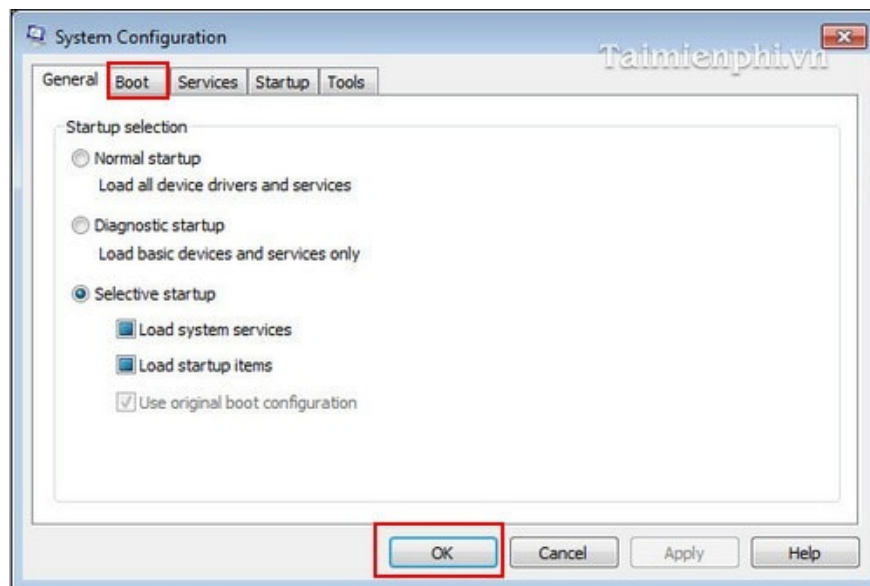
System Configuration
Taimienphi.vn
General Boot Services Startup Tools

Startup selection
Normal startup
Load all device drivers and services
Diagnostic startup
Load basic devices and services only
Selective startup
Load system services
Load startup items
Use original boot configuration

OK Cancel Apply Help